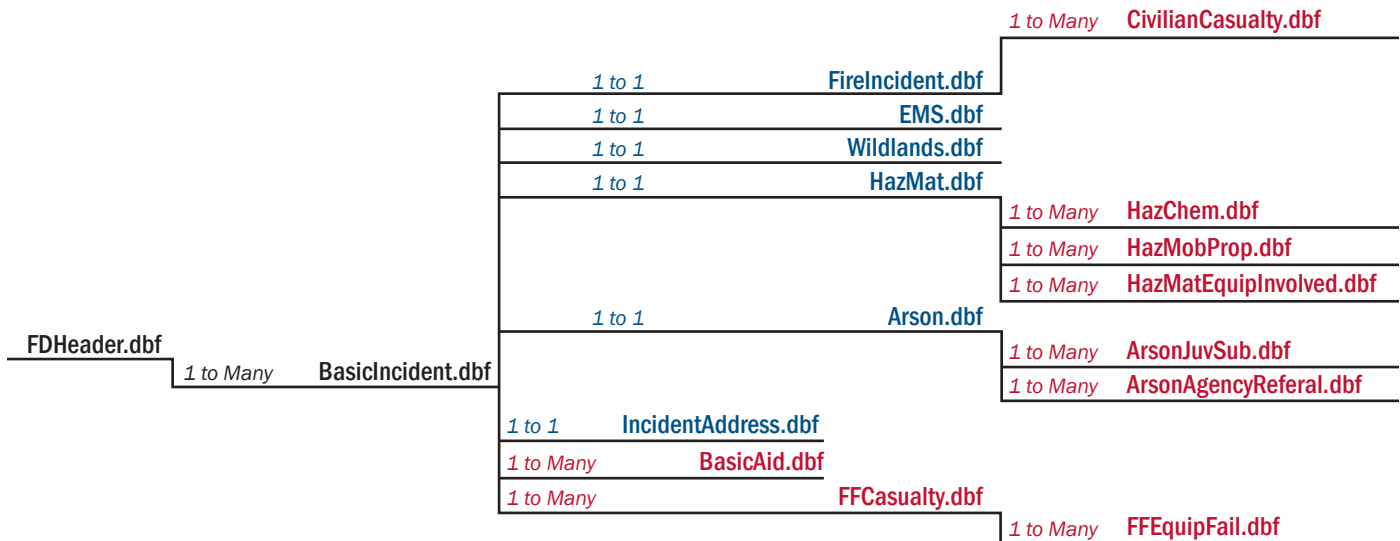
1 to Many CivilianCasualty.dbf

1 to 1 FireIncident.dbf

1 to 1 EMS.dbf

1 to 1 Wildlands.dbf

1 to 1 HazMat.dbf

1 to Many HazChem.dbf

1 to Many HazMobProp.dbf

1 to Many HazMatEquipInvolved.dbf

1 to 1 Arson.dbf

FDHeader.dbf

1 to Many BasicIncident.dbf

1 to Many ArsonJuvSub.dbf

1 to Many ArsonAgencyReferal.dbf

1 to 1 IncidentAddress.dbf

1 to Many BasicAid.dbf

1 to Many FFCasualty.dbf

1 to Many FFEquipFail.dbf